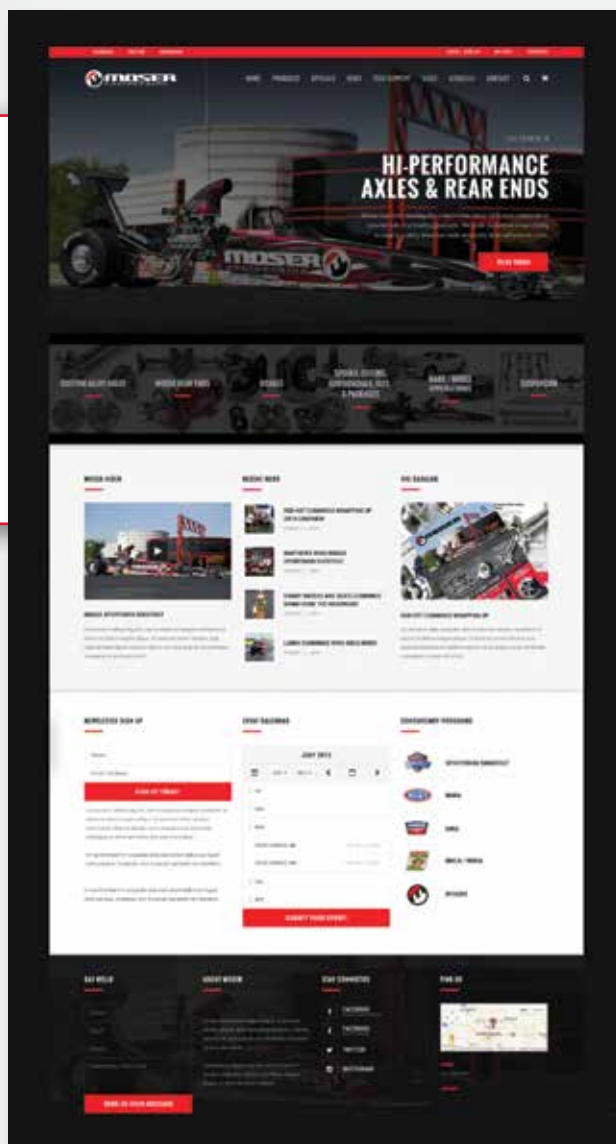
MOSER

HI-PERFORMANCE AXLES & REAR ENDS

READ MORE

CUSTOM ALLOY AXLES

MODULAR REAR ENDS

SPOOLS

SPOOLS, SPOOLS, DIFFERENTIALS, KITS & PACKAGES

HUBS / BRAKES

SUSPENSION

MOSER VIDEO

RECENT NEWS

INSTAGRAM

NEWSLETTER SIGN UP

SIGN UP TODAY

EVENT CALENDAR

JULY 2015

SUBMIT YOUR EVENT

CONTINGENCY PROGRAMS

NHRA

IHRA

MOSER

GET HELP

ABOUT MOSER

STAY CONNECTED

FACEBOOK

TWITTER

INSTAGRAM

FIND US

SEND US YOUR MESSAGE